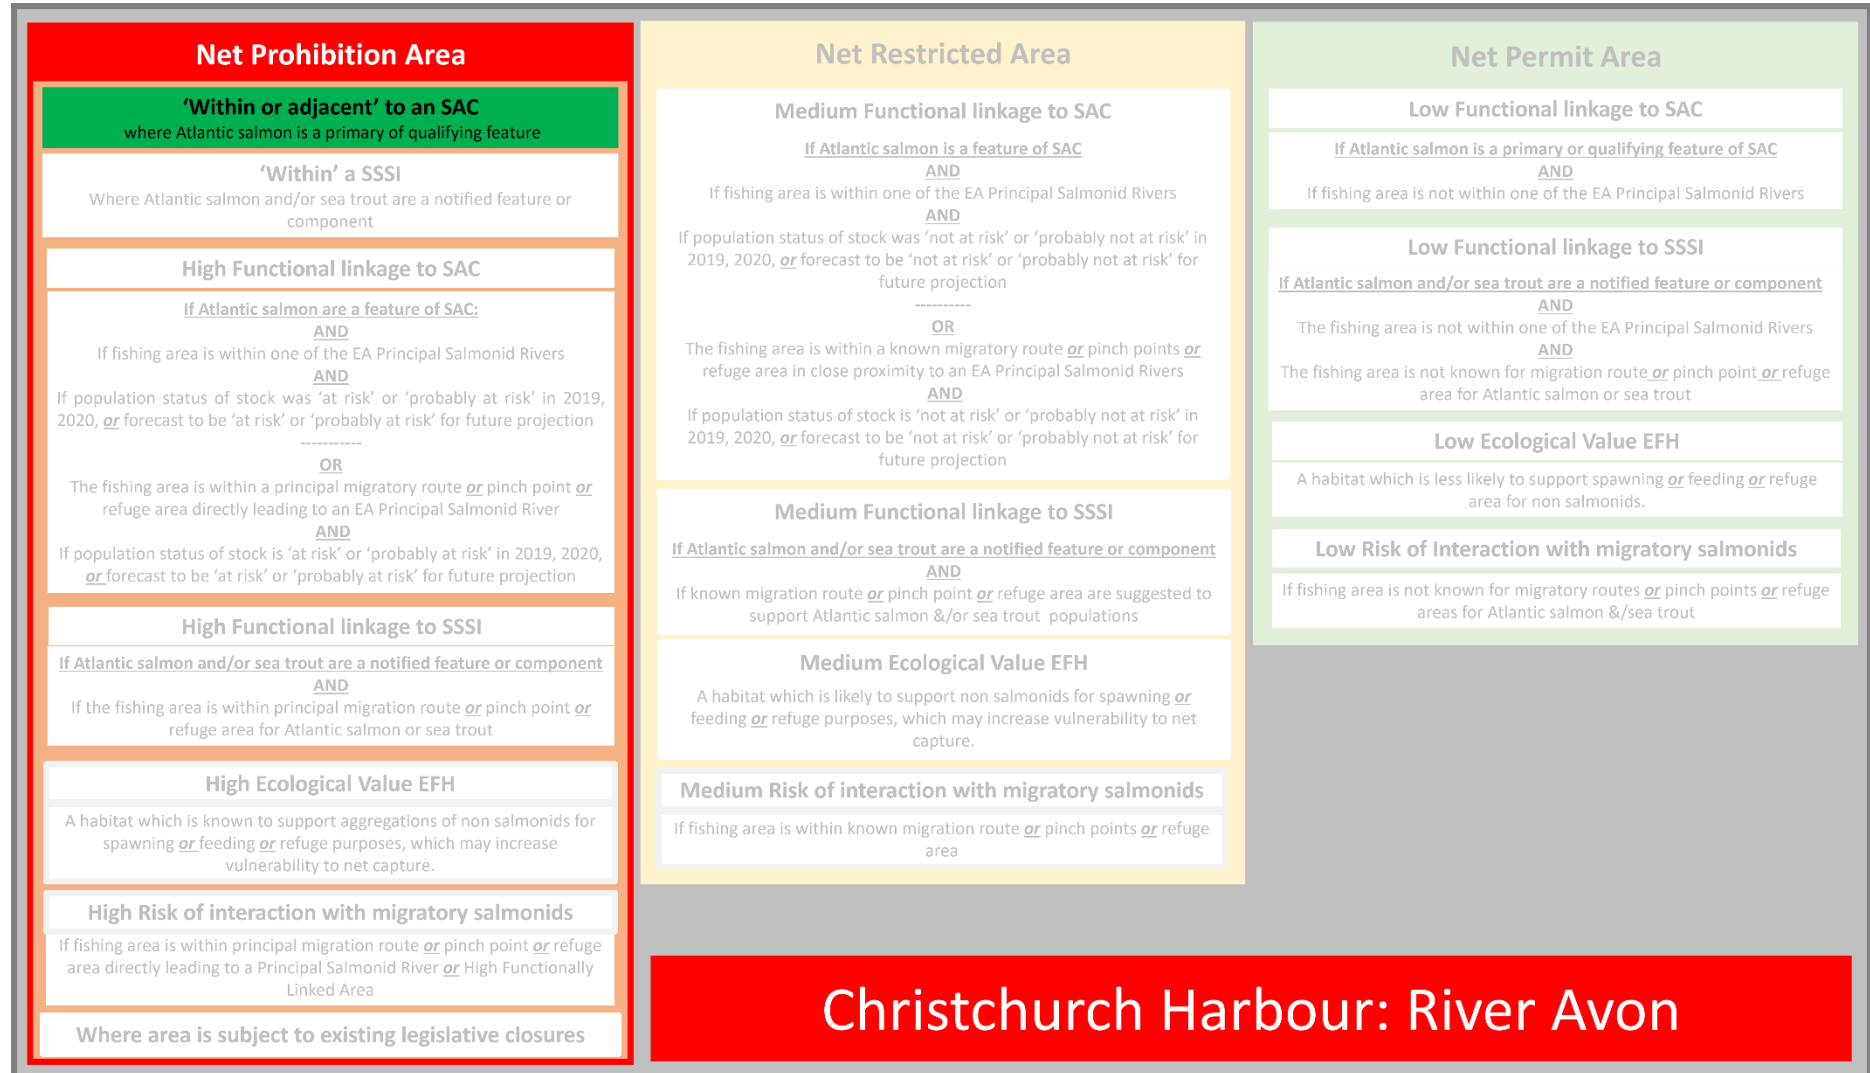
Net Prohibition Area

'Within or adjacent' to an SAC
where Atlantic salmon is a primary of qualifying feature

'Within' a SSSI
Where Atlantic salmon and/or sea trout are a notified feature or component

High Functional linkage to SAC

If Atlantic salmon are a feature of SAC:
AND
If fishing area is within one of the EA Principal Salmonid Rivers
AND
If population status of stock was 'at risk' or 'probably at risk' in 2019, 2020, or forecast to be 'at risk' or 'probably at risk' for future projection
-----------
OR
The fishing area is within a principal migratory route or pinch point or refuge area directly leading to an EA Principal Salmonid River
AND
If population status of stock is 'at risk' or 'probably at risk' in 2019, 2020, or forecast to be 'at risk' or 'probably at risk' for future projection

High Functional linkage to SSSI

If Atlantic salmon and/or sea trout are a notified feature or component
AND
If the fishing area is within principal migration route or pinch point or refuge area for Atlantic salmon or sea trout

High Ecological Value EFH

A habitat which is known to support aggregations of non salmonids for spawning or feeding or refuge purposes, which may increase vulnerability to net capture.

High Risk of interaction with migratory salmonids

If fishing area is within principal migration route or pinch point or refuge area directly leading to a Principal Salmonid River or High Functionally Linked Area

Where area is subject to existing legislative closures

Net Restricted Area

Medium Functional linkage to SAC

If Atlantic salmon is a feature of SAC
AND
If fishing area is within one of the EA Principal Salmonid Rivers
AND
If population status of stock was 'not at risk' or 'probably not at risk' in 2019, 2020, or forecast to be 'not at risk' or 'probably not at risk' for future projection
----------
OR
The fishing area is within a known migratory route or pinch points or refuge area in close proximity to an EA Principal Salmonid Rivers
AND
If population status of stock is 'not at risk' or 'probably not at risk' in 2019, 2020, or forecast to be 'not at risk' or 'probably not at risk' for future projection

Medium Functional linkage to SSSI

If Atlantic salmon and/or sea trout are a notified feature or component
AND
If known migration route or pinch point or refuge area are suggested to support Atlantic salmon &/or sea trout populations

Medium Ecological Value EFH

A habitat which is likely to support non salmonids for spawning or feeding or refuge purposes, which may increase vulnerability to net capture.

Medium Risk of interaction with migratory salmonids

If fishing area is within known migration route or pinch points or refuge area

Net Permit Area

Low Functional linkage to SAC

If Atlantic salmon is a primary or qualifying feature of SAC
AND
If fishing area is not within one of the EA Principal Salmonid Rivers

Low Functional linkage to SSSI

If Atlantic salmon and/or sea trout are a notified feature or component
AND
The fishing area is not within one of the EA Principal Salmonid Rivers
AND
The fishing area is not known for migration route or pinch point or refuge area for Atlantic salmon or sea trout

Low Ecological Value EFH

A habitat which is less likely to support spawning or feeding or refuge area for non salmonids.

Low Risk of Interaction with migratory salmonids

If fishing area is not known for migratory routes or pinch points or refuge areas for Atlantic salmon &/sea trout

Christchurch Harbour: River Avon